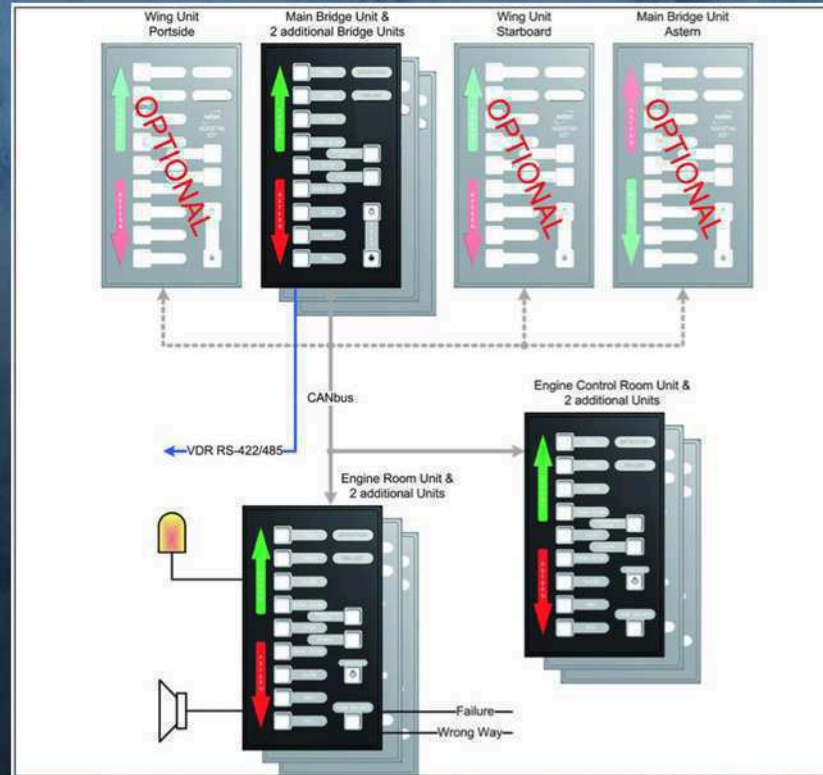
Wing Unit
Portside

Main Bridge Unit &
2 additional Bridge Units

Wing Unit
Starboard

Main Bridge Unit
Astern

OPTIONAL

OPTIONAL

OPTIONAL

CANbus

VDR RS-422/485

Engine Control Room Unit &
2 additional Units

Engine Room Unit &
2 additional Units

Failure

Wrong Way